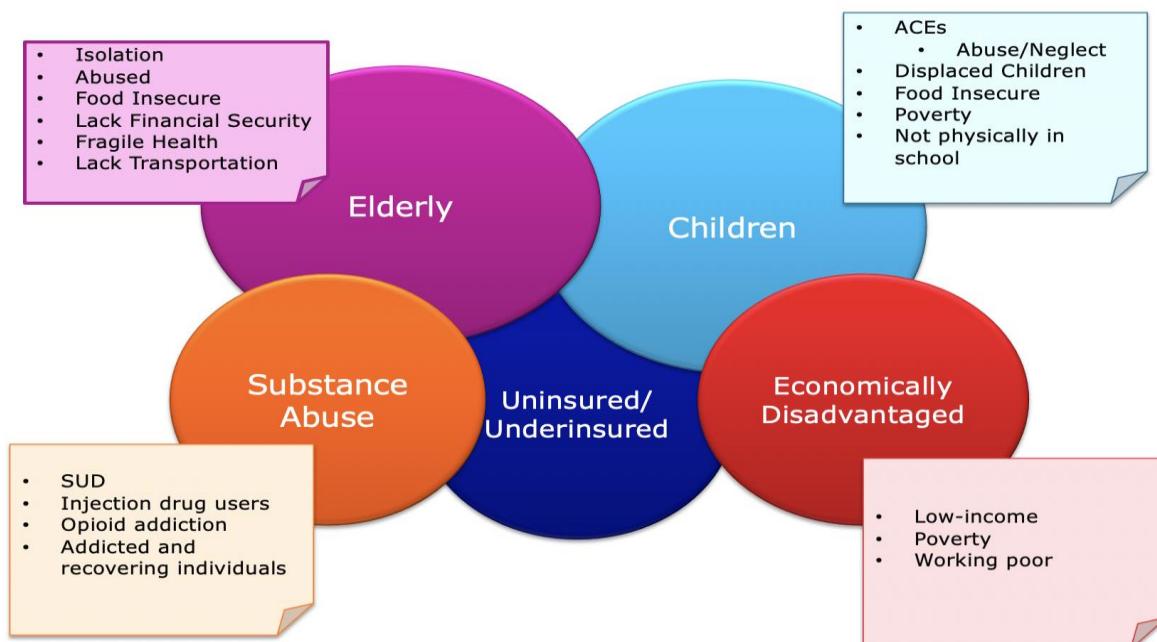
- Isolation
- Abused
- Food Insecure
- Lack Financial Security
- Fragile Health
- Lack Transportation

- ACEs
  - Abuse/Neglect
- Displaced Children
- Food Insecure
- Poverty
- Not physically in school

Elderly

Children

Substance Abuse

Uninsured/ Underinsured

Economically Disadvantaged

- SUD
- Injection drug users
- Opioid addiction
- Addicted and recovering individuals

- Low-income
- Poverty
- Working poor